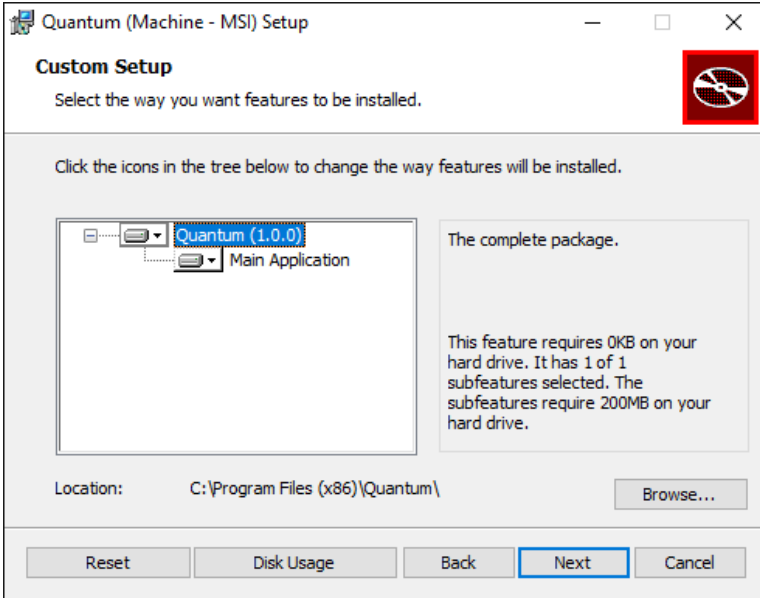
Quantum (Machine - MSI) Setup

Custom Setup

Select the way you want features to be installed.

Click the icons in the tree below to change the way features will be installed.

Quantum (1.0.0)

Main Application

The complete package.

This feature requires 0KB on your hard drive. It has 1 of 1 subfeatures selected. The subfeatures require 200MB on your hard drive.

Location: C:\Program Files (x86)\Quantum\

Browse...

Reset

Disk Usage

Back

Next

Cancel